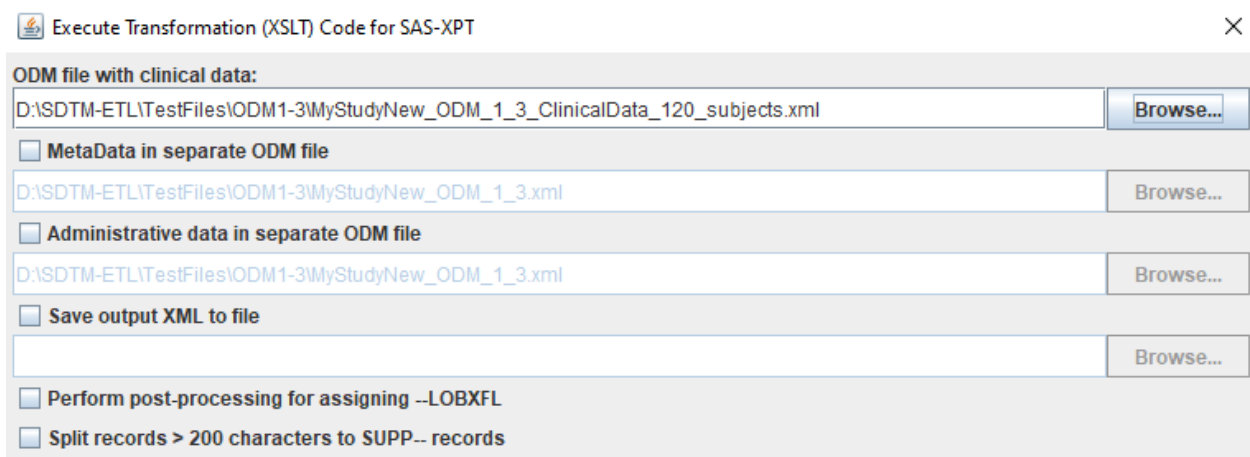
Execute Transformation (XSLT) Code for SAS-XPT

×

ODM file with clinical data:

D:\SDTM-ETL\TestFiles\ODM1-3\MyStudyNew_ODM_1_3_ClinicalData_120_subjects.xml

Browse...

MetaData in separate ODM file

D:\SDTM-ETL\TestFiles\ODM1-3\MyStudyNew_ODM_1_3.xml

Browse...

Administrative data in separate ODM file

D:\SDTM-ETL\TestFiles\ODM1-3\MyStudyNew_ODM_1_3.xml

Browse...

Save output XML to file

Browse...

Perform post-processing for assigning --LOBXFL

Split records > 200 characters to SUPP-- records